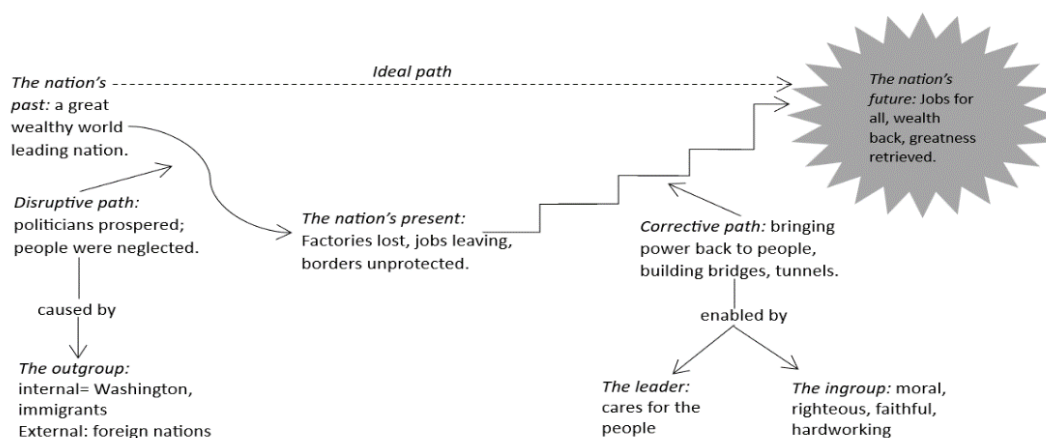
The nation's past: a great wealthy world leading nation.

Ideal path

The nation's future: Jobs for all, wealth back, greatness retrieved.

Disruptive path: politicians prospered; people were neglected.

caused by

The outgroup: internal= Washington, immigrants
External: foreign nations

The nation's present: Factories lost, jobs leaving, borders unprotected.

Corrective path: bringing power back to people, building bridges, tunnels.

enabled by

The leader: cares for the people

The ingroup: moral, righteous, faithful, hardworking